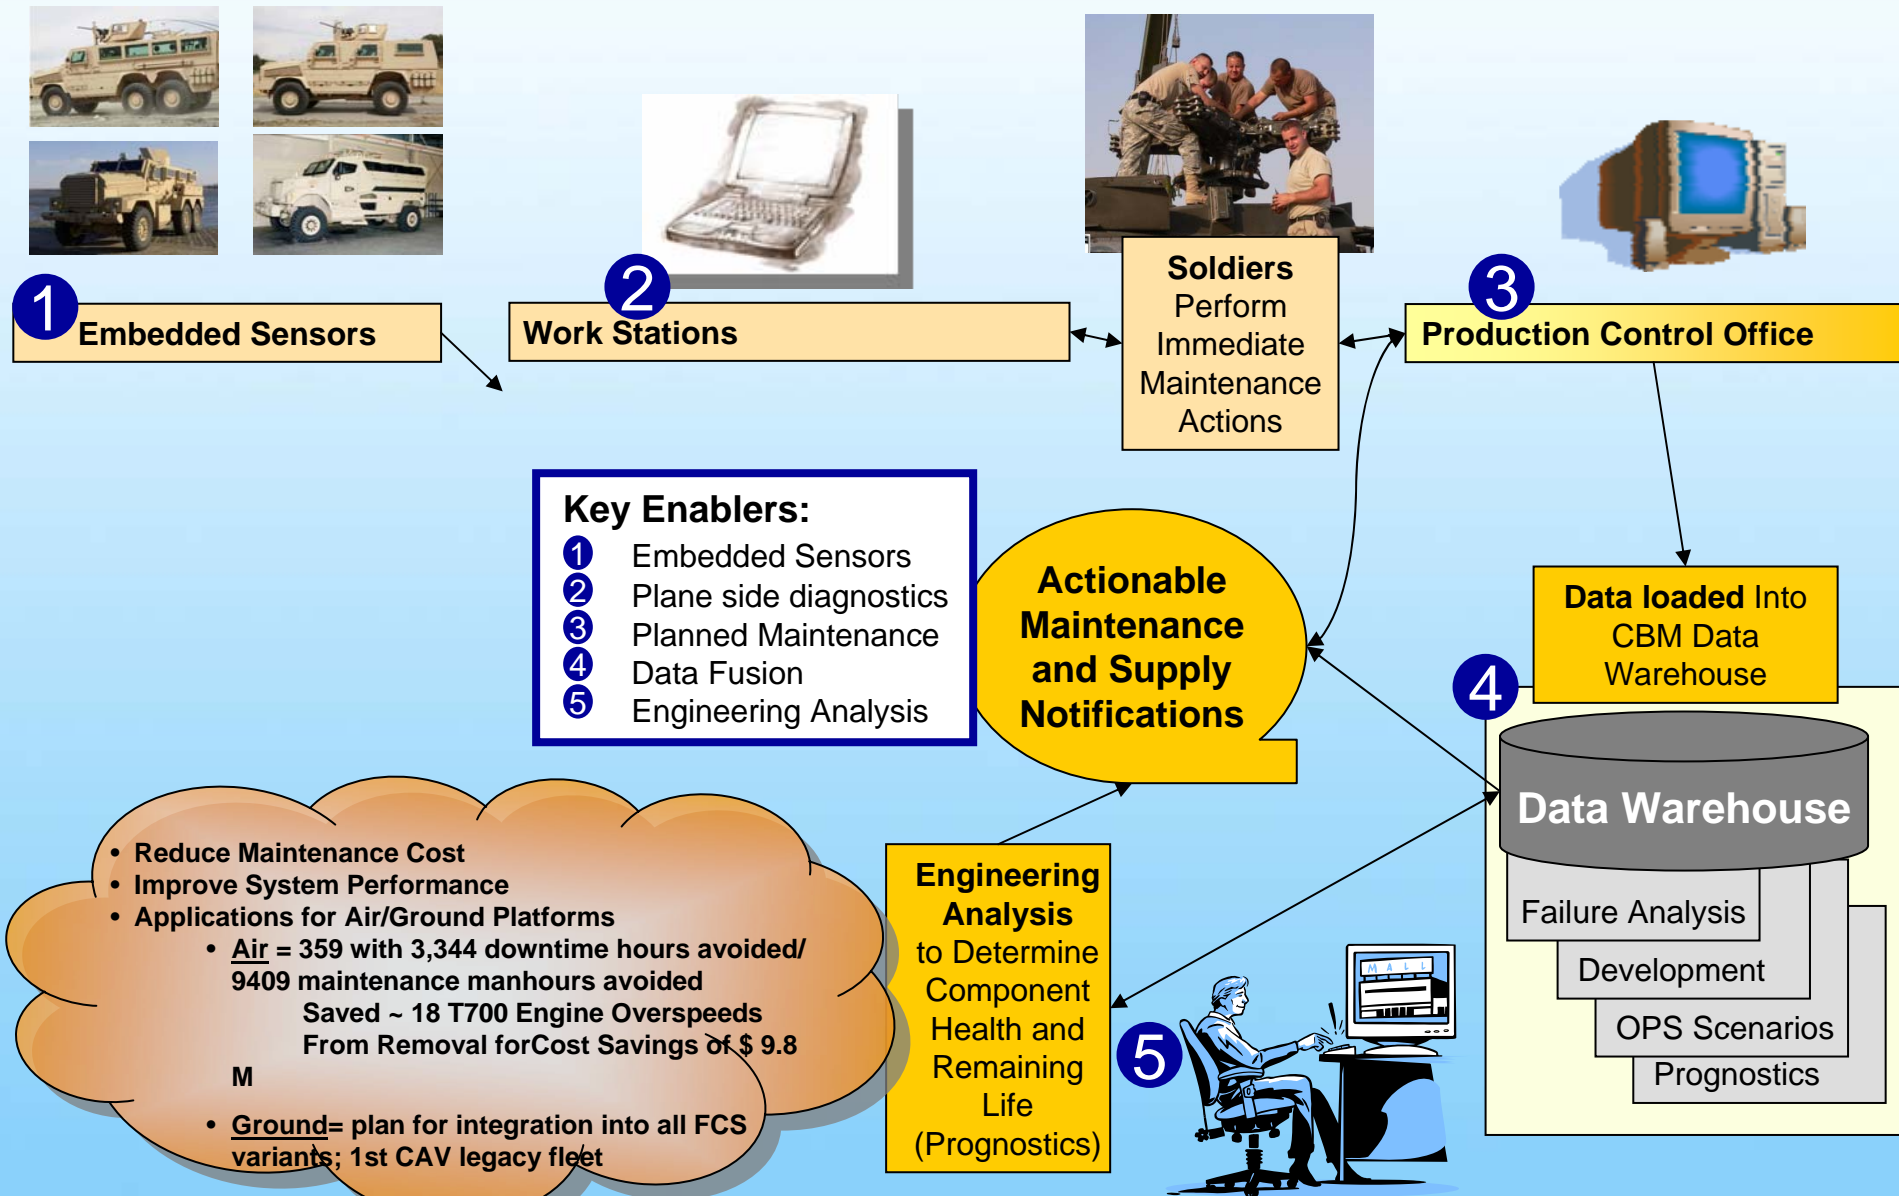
1 Embedded Sensors

2 Work Stations

Soldiers Perform Immediate Maintenance Actions

3 Production Control Office

Key Enablers:
1 Embedded Sensors
2 Plane side diagnostics
3 Planned Maintenance
4 Data Fusion
5 Engineering Analysis

Actionable Maintenance and Supply Notifications

Data loaded Into CBM Data Warehouse

4

Data Warehouse

Failure Analysis
Development
OPS Scenarios
Prognostics

- Reduce Maintenance Cost
- Improve System Performance
- Applications for Air/Ground Platforms
  - Air = 359 with 3,344 downtime hours avoided/ 9409 maintenance manhours avoided
    Saved ~ 18 T700 Engine Overspeeds From Removal forCost Savings of $ 9.8 M
  - Ground= plan for integration into all FCS variants; 1st CAV legacy fleet

Engineering Analysis to Determine Component Health and Remaining Life (Prognostics)

5

M A L L